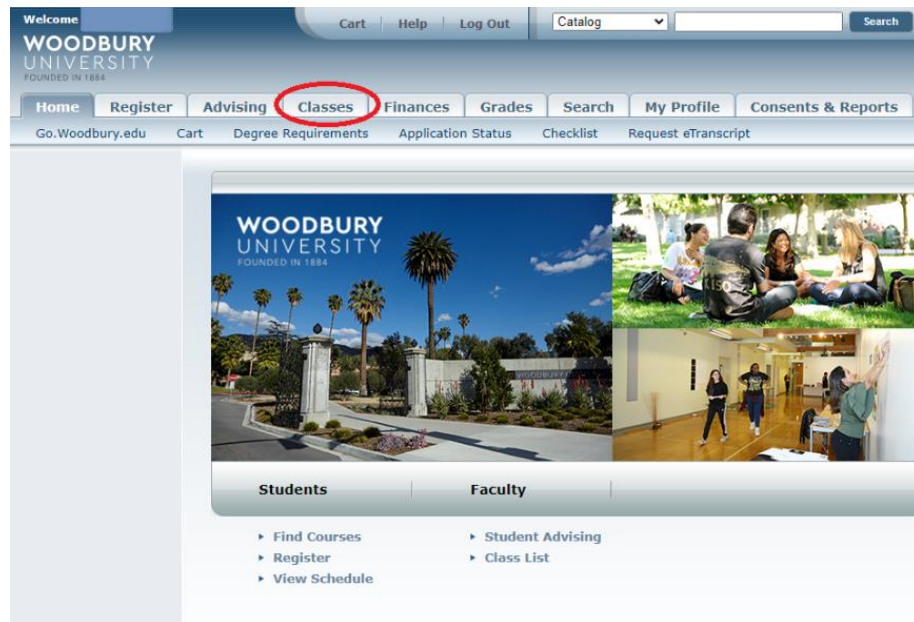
Welcome

WOODBURY UNIVERSITY FOUNDED IN 1884

Cart | Help | Log Out

Catalog

Search

Home | Register | Advising | Classes | Finances | Grades | Search | My Profile | Consents & Reports

Go.Woodbury.edu | Cart | Degree Requirements | Application Status | Checklist | Request eTranscript

WOODBURY UNIVERSITY FOUNDED IN 1884

Students

Faculty

▸ Find Courses
▸ Register
▸ View Schedule

▸ Student Advising
▸ Class List